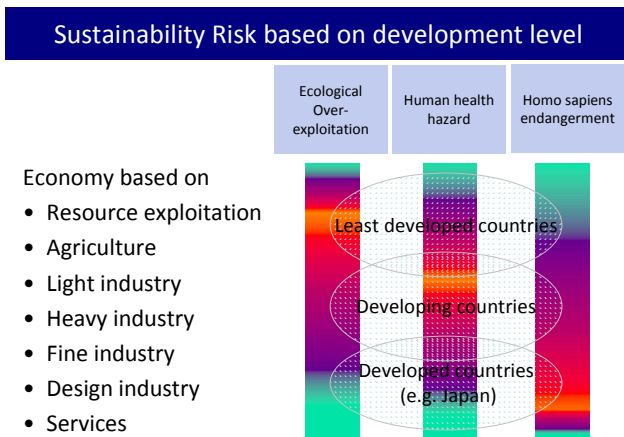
Sustainability Risk based on development level

Ecological Over-exploitation

Human health hazard

Homo sapiens endangerment

Economy based on

- Resource exploitation
- Agriculture
- Light industry
- Heavy industry
- Fine industry
- Design industry
- Services

Least developed countries

Developing countries

Developed countries (e.g. Japan)